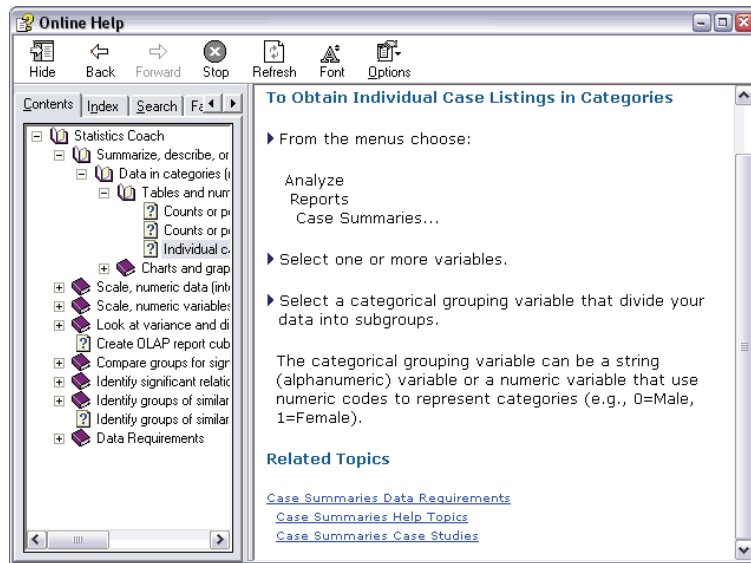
Online Help

Hide Back Forward Stop Refresh Font Options

Contents Index Search Fa

Statistics Coach
Summarize, describe, or
Data in categories (
Tables and num
Counts or p
Counts or p
Individual c
Charts and grap
Scale, numeric data (int
Scale, numeric variables
Look at variance and di
Create OLAP report cub
Compare groups for sigr
Identify significant relatic
Identify groups of similar
Identify groups of similar
Data Requirements

To Obtain Individual Case Listings in Categories

From the menus choose:

Analyze
Reports
Case Summaries...

Select one or more variables.

Select a categorical grouping variable that divide your data into subgroups.

The categorical grouping variable can be a string (alphanumeric) variable or a numeric variable that use numeric codes to represent categories (e.g., 0=Male, 1=Female).

Related Topics

Case Summaries Data Requirements
Case Summaries Help Topics
Case Summaries Case Studies